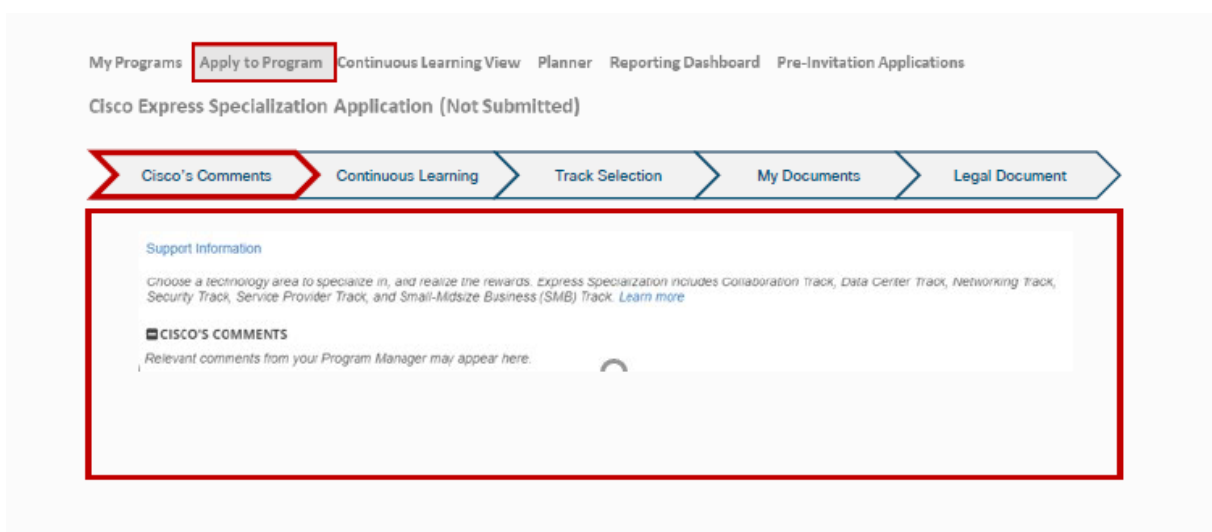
My Programs Apply to Program Continuous Learning View Planner Reporting Dashboard Pre-Invitation Applications

Cisco Express Specialization Application (Not Submitted)

Cisco's Comments Continuous Learning Track Selection My Documents Legal Document

Support Information

Choose a technology area to specialize in, and realize the rewards. Express Specialization includes Collaboration Track, Data Center Track, Networking Track, Security Track, Service Provider Track, and Small-Midsize Business (SMB) Track. Learn more

CISCO'S COMMENTS

Relevant comments from your Program Manager may appear here.